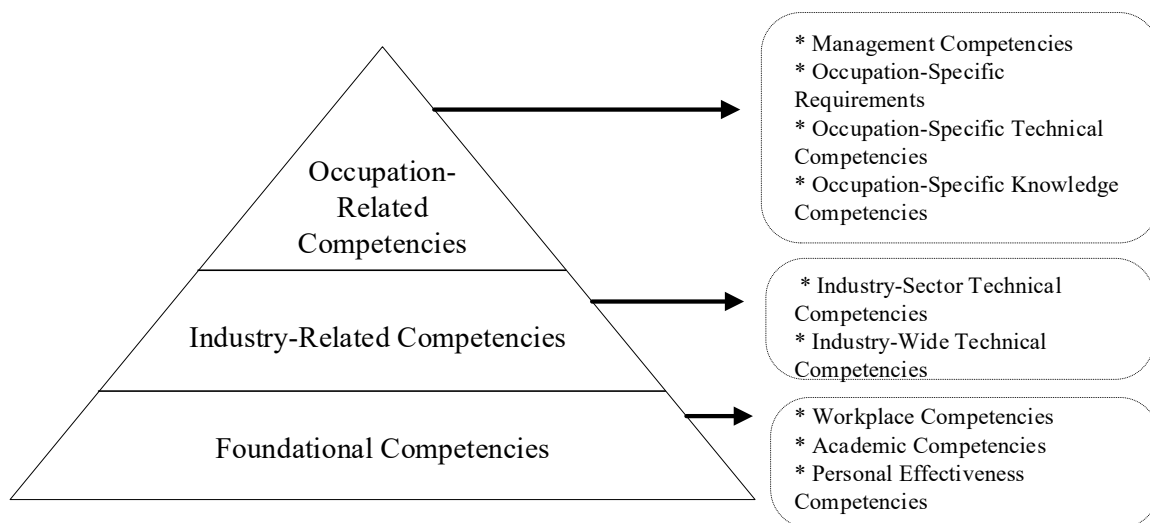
Occupation-Related Competencies

* Management Competencies
* Occupation-Specific Requirements
* Occupation-Specific Technical Competencies
* Occupation-Specific Knowledge Competencies

Industry-Related Competencies

* Industry-Sector Technical Competencies
* Industry-Wide Technical Competencies

Foundational Competencies

* Workplace Competencies
* Academic Competencies
* Personal Effectiveness Competencies